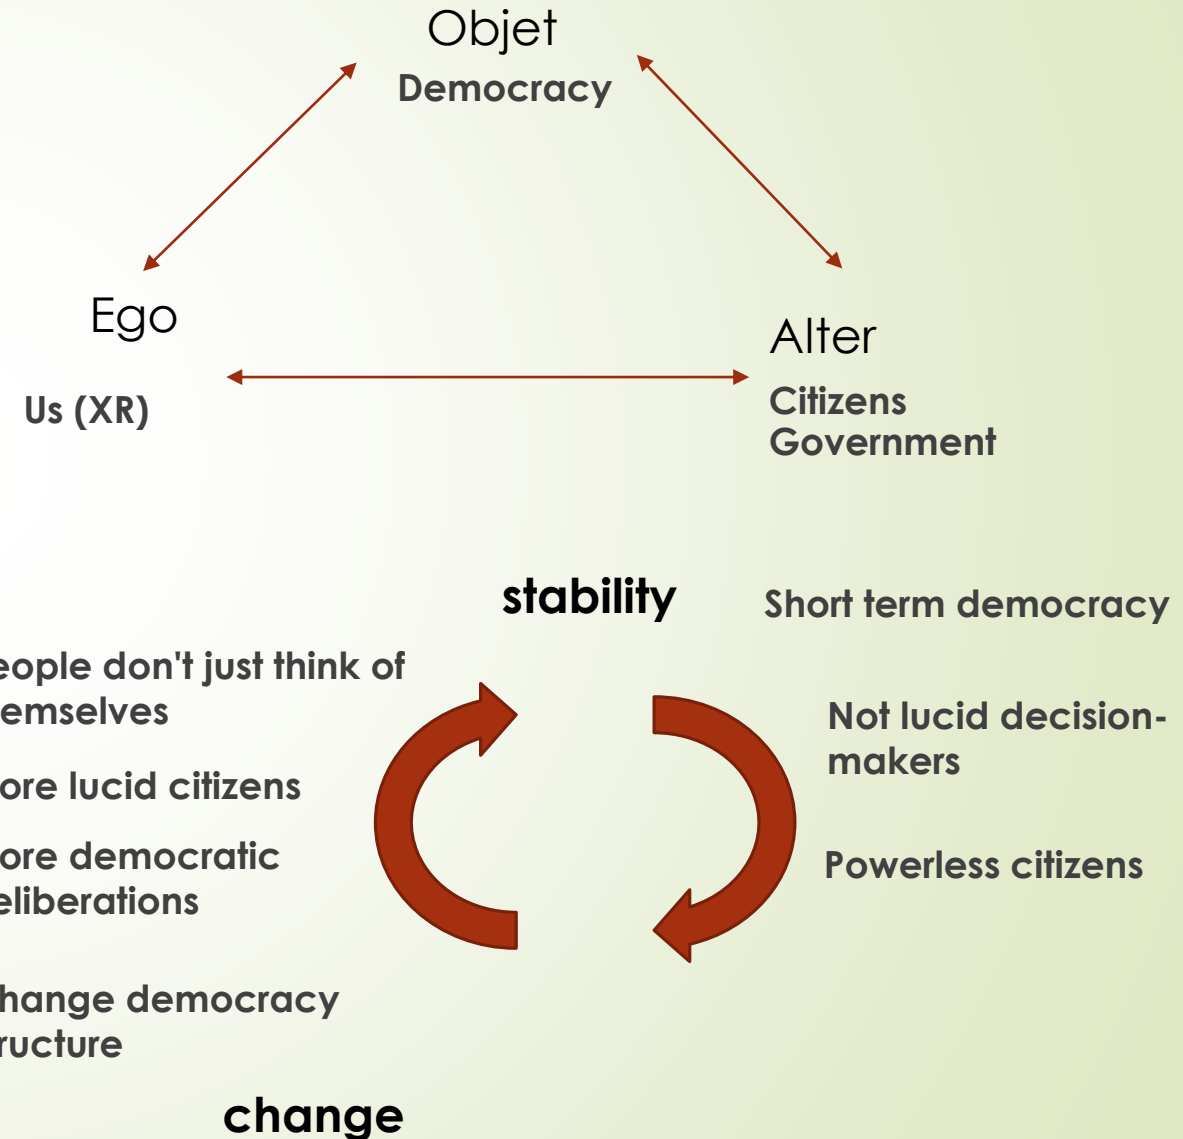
Objet
Democracy

Ego

Us (XR)

Alter

Citizens
Government

stability

Short term democracy

eople don't just think of emselves

ore lucid citizens

ore democratic eliberations

hange democracy ructure

Not lucid decision-makers

Powerless citizens

change